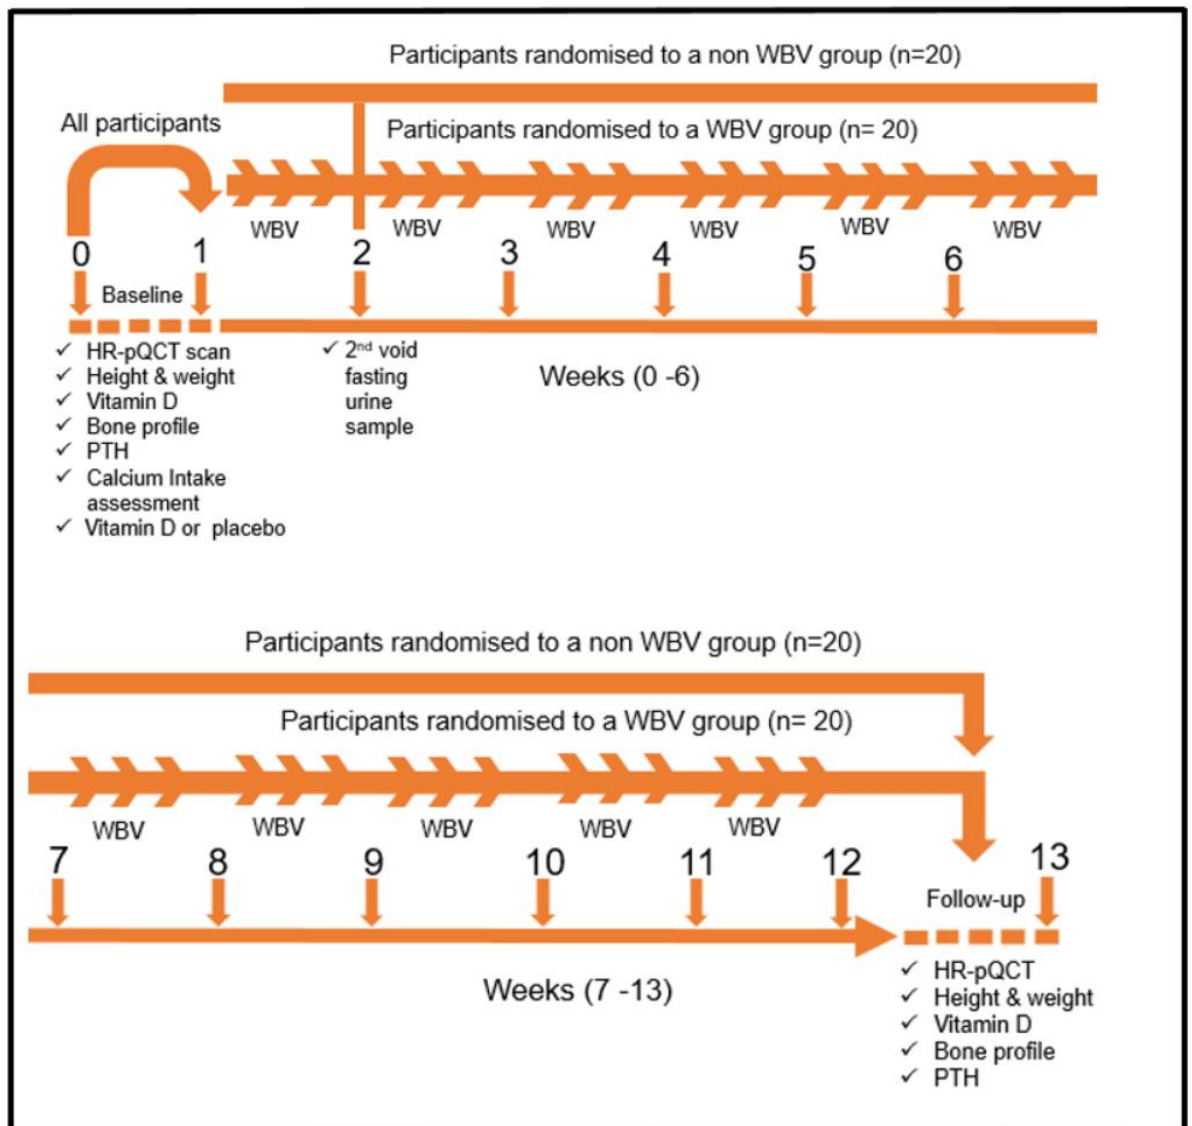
Participants randomised to a non WBV group (n=20)

All participants

Participants randomised to a WBV group (n= 20)

WBV WBV WBV WBV WBV WBV

0 1 2 3 4 5 6

Baseline

✓ HR-pQCT scan
✓ Height & weight
✓ Vitamin D
✓ Bone profile
✓ PTH
✓ Calcium Intake assessment
✓ Vitamin D or placebo

✓ 2$^{nd}$ void fasting urine sample

Weeks (0 -6)

Participants randomised to a non WBV group (n=20)

Participants randomised to a WBV group (n= 20)

WBV WBV WBV WBV WBV

7 8 9 10 11 12 13

Follow-up

Weeks (7 -13)

✓ HR-pQCT
✓ Height & weight
✓ Vitamin D
✓ Bone profile
✓ PTH